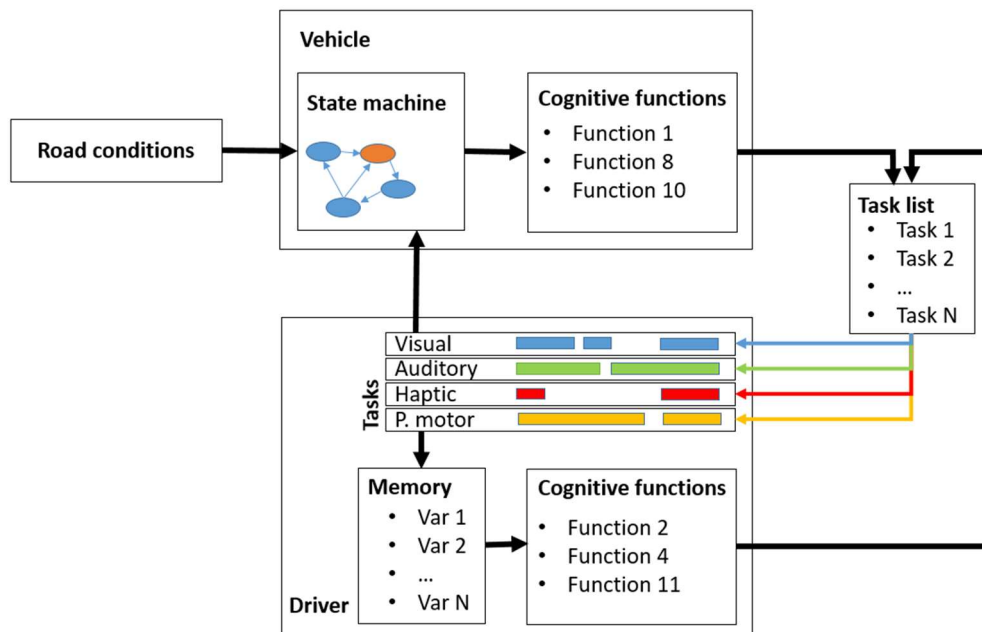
Vehicle

Road conditions

State machine

Cognitive functions
- Function 1
- Function 8
- Function 10

Task list
- Task 1
- Task 2
- …
- Task N

Tasks
Visual
Auditory
Haptic
P. motor

Memory
- Var 1
- Var 2
- …
- Var N

Cognitive functions
- Function 2
- Function 4
- Function 11

Driver